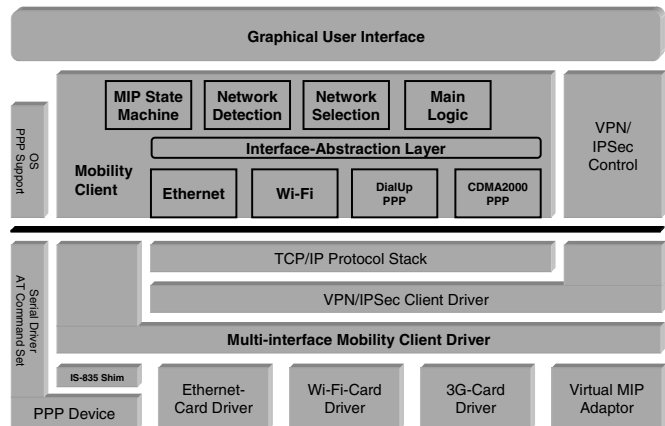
Graphical User Interface

OS PPP Support

MIP State Machine

Network Detection

Network Selection

Main Logic

Interface-Abstraction Layer

Mobility Client

Ethernet

Wi-Fi

DialUp PPP

CDMA2000 PPP

VPN/ IPSec Control

Serial Driver AT Command Set

TCP/IP Protocol Stack

VPN/IPSec Client Driver

Multi-interface Mobility Client Driver

IS-835 Shim

PPP Device

Ethernet-Card Driver

Wi-Fi-Card Driver

3G-Card Driver

Virtual MIP Adaptor